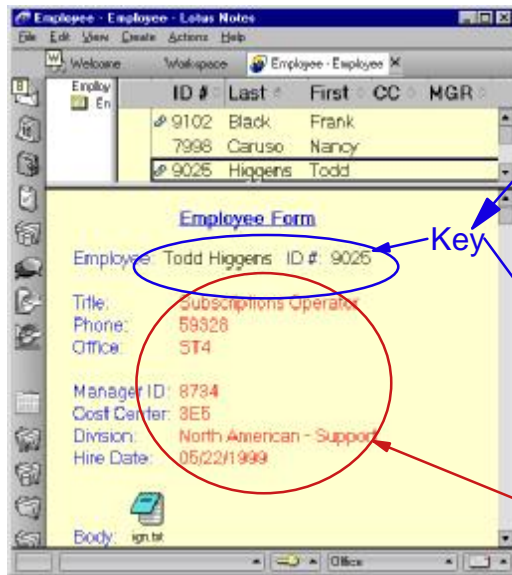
Employee - Employee - Lotus Notes

File Edit View Create Actions Help

Welcome Workspace Employee - Employee

Employ
En

| ID # | Last | First | CC | MGR |
|---|---|---|---|---|
| 9102 | Black | Frank | | |
| 7998 | Caruso | Nancy | | |
| 9025 | Higgens | Todd | | |

Employee Form

Employee: Todd Higgens ID #: 9025

Key

Title: Subscriptions Operator
Phone: 59328
Office: ST4

Manager ID: 8734
Cost Center: 3E5
Division: North American - Support
Hire Date: 05/22/1999

Body: ign.txt

Office